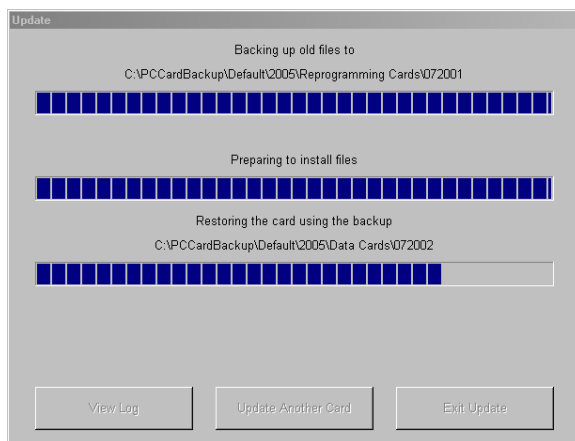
Update

Backing up old files to

C:\PCCardBackup\Default\2005\Reprogramming Cards\072001

Preparing to install files

Restoring the card using the backup

C:\PCCardBackup\Default\2005\Data Cards\072002

View Log

Update Another Card

Exit Update